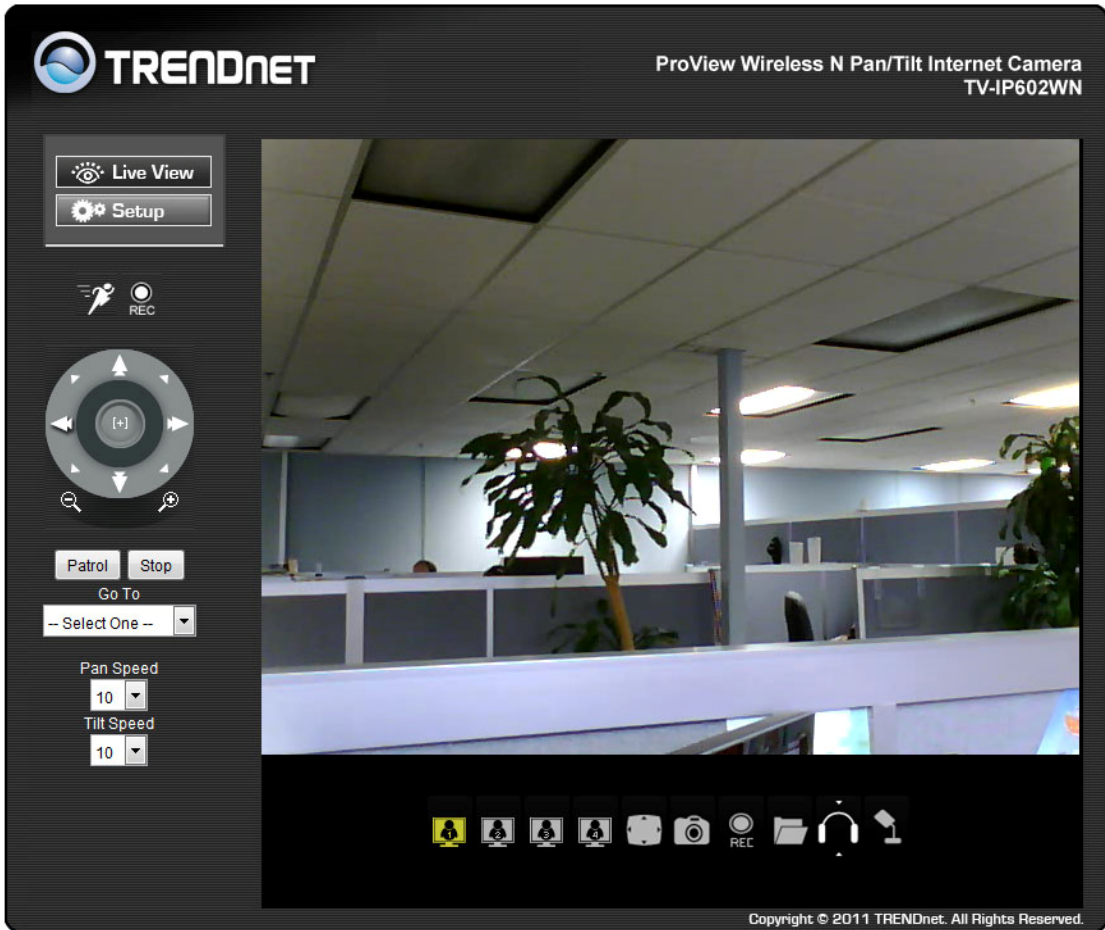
TRENDnet

ProView Wireless N Pan/Tilt Internet Camera
TV-IP602WN

Live View
Setup

REC

[+]

Patrol
Stop
Go To
-- Select One --

Pan Speed
10
Tilt Speed
10

1 2 3 4
REC

Copyright © 2011 TRENDnet. All Rights Reserved.